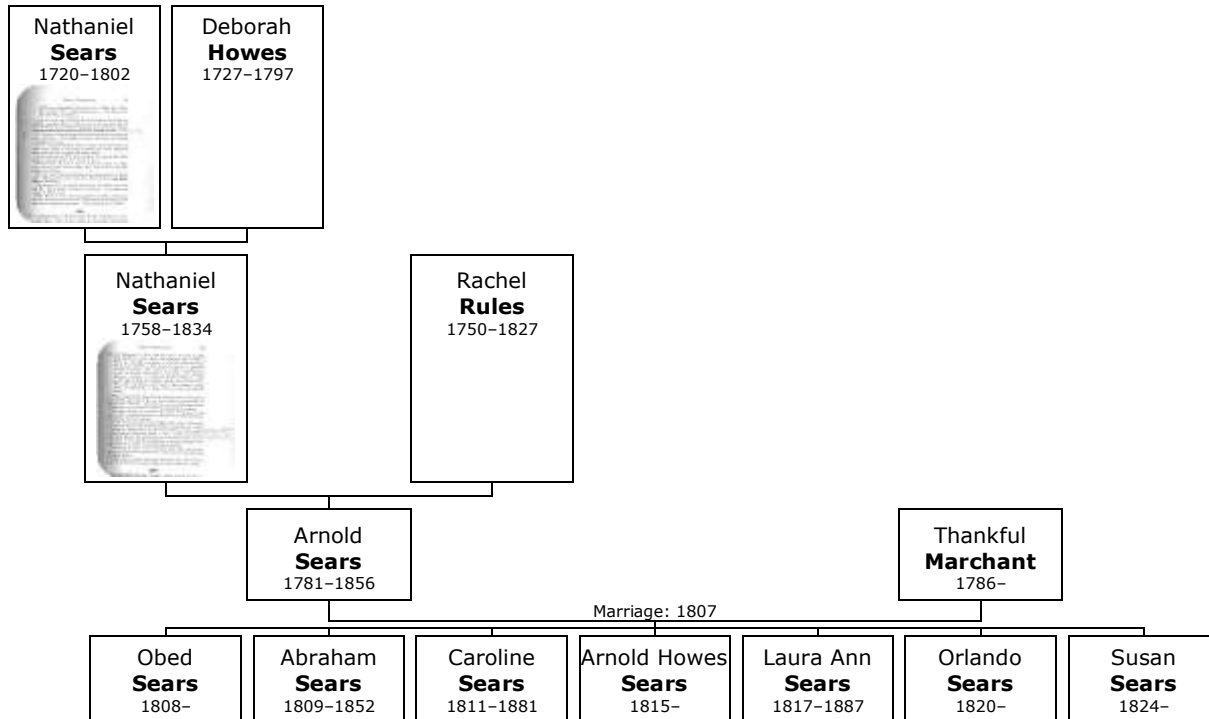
Nathaniel
**Sears**
1720–1802

Deborah
**Howes**
1727–1797

Nathaniel
**Sears**
1758–1834

Rachel
**Rules**
1750–1827

Arnold
**Sears**
1781–1856

Thankful
**Marchant**
1786–

Marriage: 1807

Obed
**Sears**
1808–

Abraham
**Sears**
1809–1852

Caroline
**Sears**
1811–1881

Arnold Howes
**Sears**
1815–

Laura Ann
**Sears**
1817–1887

Orlando
**Sears**
1820–

Susan
**Sears**
1824–